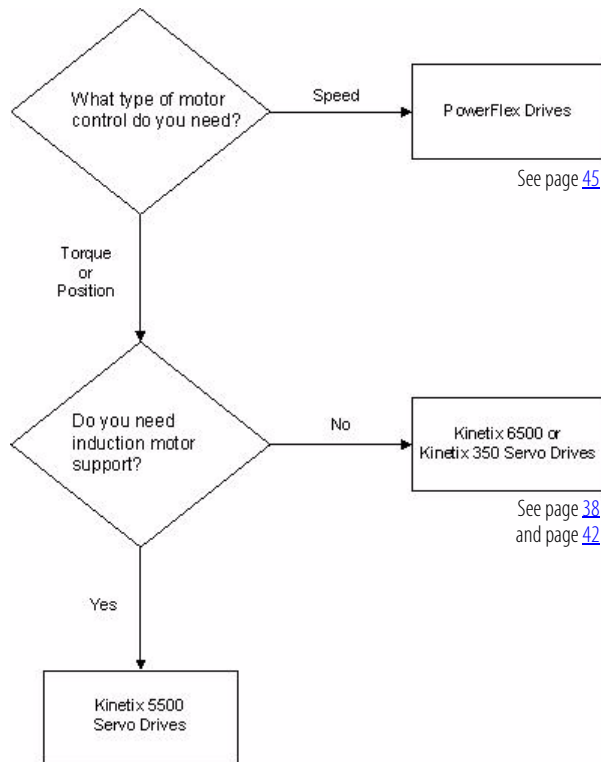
What type of motor control do you need?

Speed

PowerFlex Drives

See page 45

Torque or Position

Do you need induction motor support?

No

Kinetix 6500 or Kinetix 350 Servo Drives

See page 38 and page 42

Yes

Kinetix 5500 Servo Drives